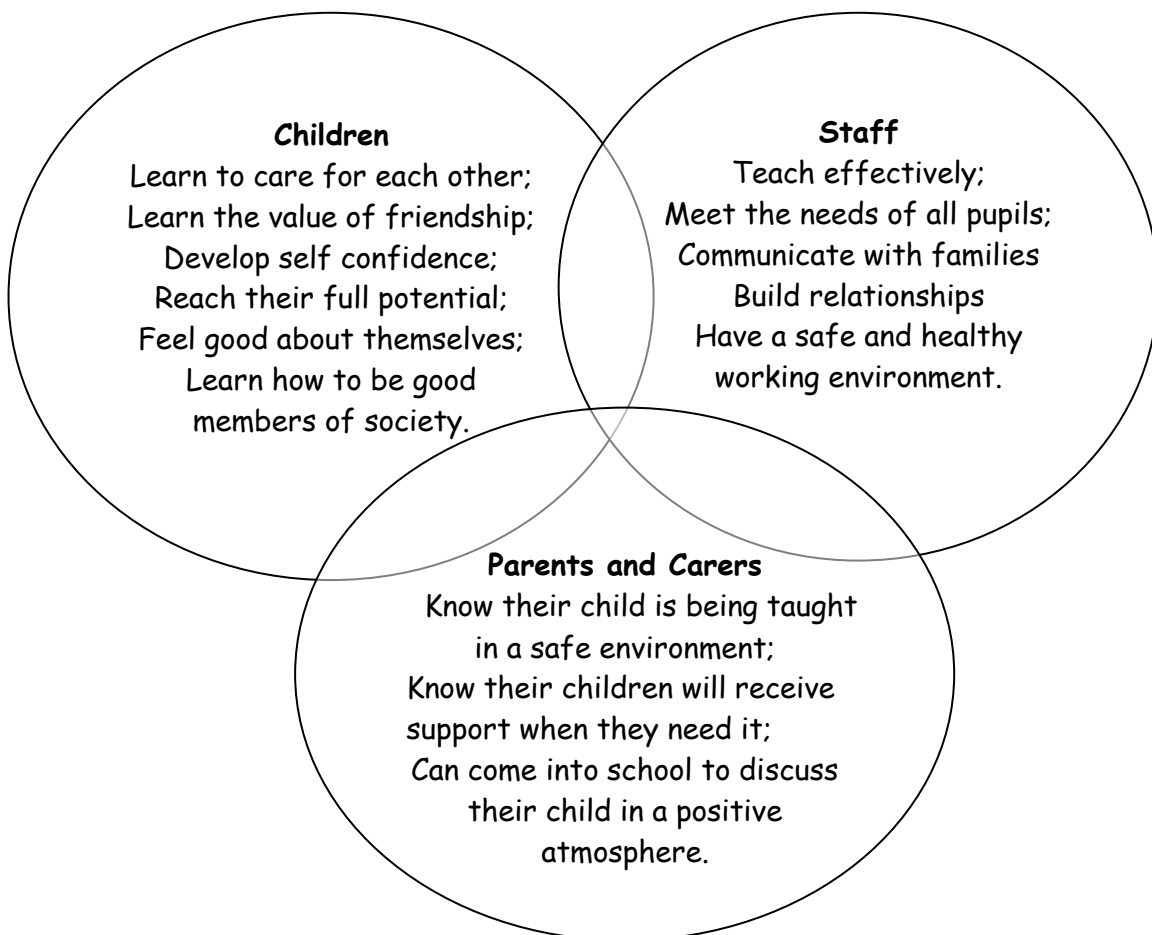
**Children**
Learn to care for each other;
Learn the value of friendship;
Develop self confidence;
Reach their full potential;
Feel good about themselves;
Learn how to be good members of society.

**Staff**
Teach effectively;
Meet the needs of all pupils;
Communicate with families
Build relationships
Have a safe and healthy working environment.

**Parents and Carers**
Know their child is being taught in a safe environment;
Know their children will receive support when they need it;
Can come into school to discuss their child in a positive atmosphere.